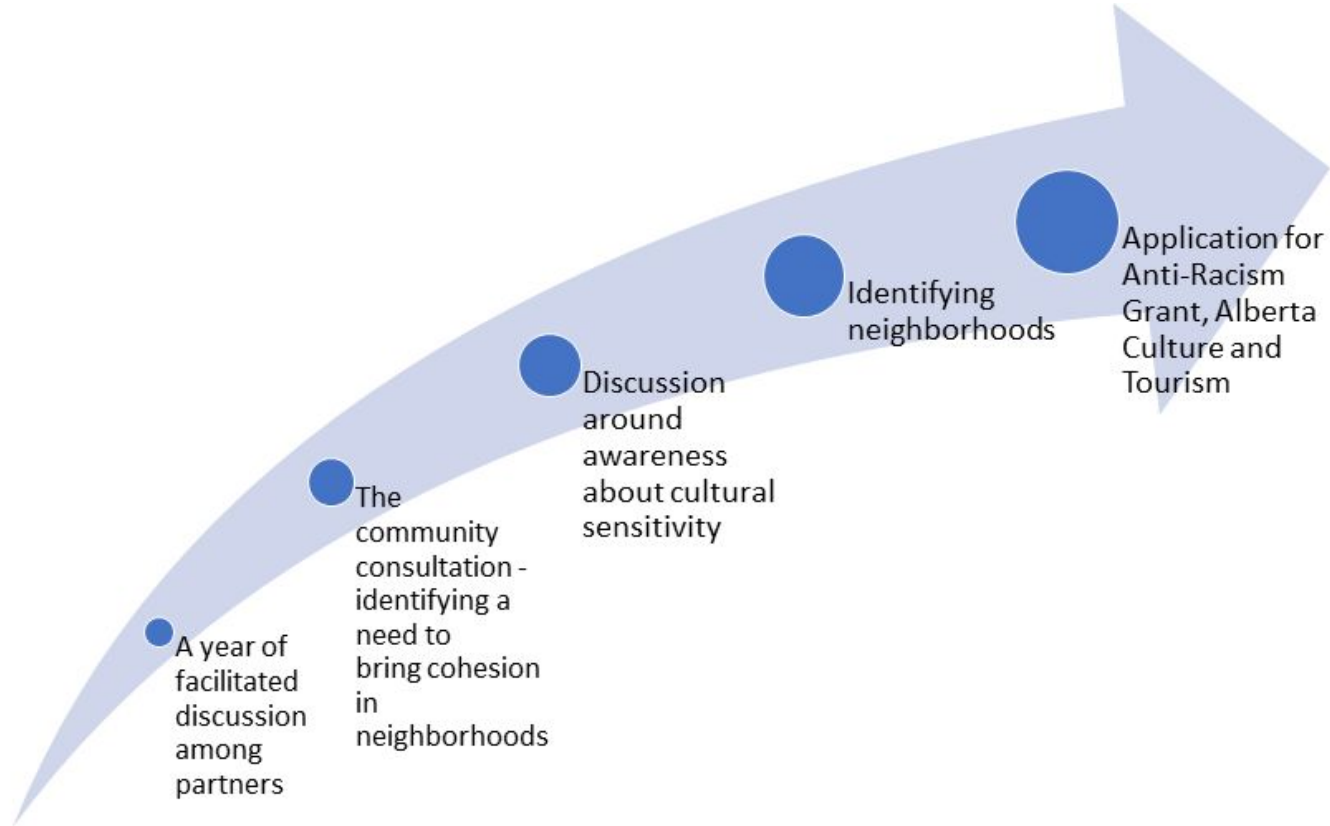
A year of facilitated discussion among partners

The community consultation - identifying a need to bring cohesion in neighborhoods

Discussion around awareness about cultural sensitivity

Identifying neighborhoods

Application for Anti-Racism Grant, Alberta Culture and Tourism